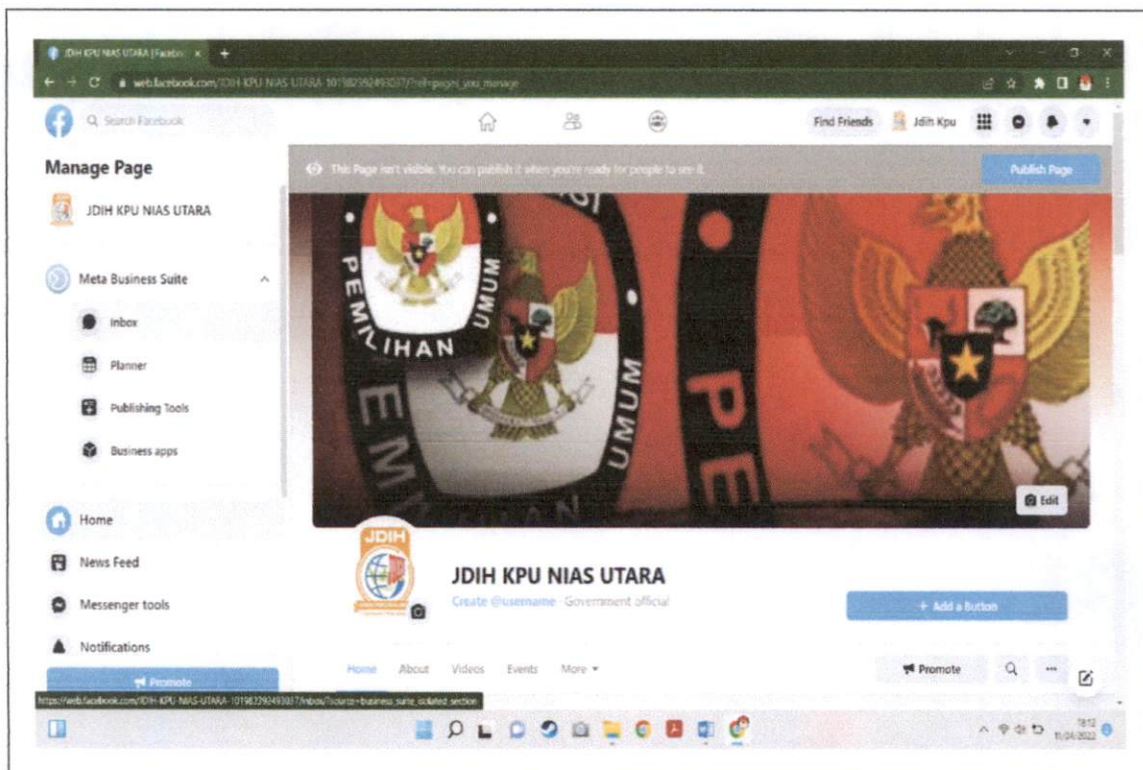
JDIH KPU NIAS UTARA | Facebook ×

web.facebook.com/JDIH-KPU-NIAS-UTARA-101982292493037/?ref=pages_you_manage

Search Facebook

Find Friends Jdih Kpu

Manage Page

JDIH KPU NIAS UTARA

Meta Business Suite

Inbox

Planner

Publishing Tools

Business apps

Home

News Feed

Messenger tools

Notifications

Promote

This Page isn't visible. You can publish it when you're ready for people to see it.

Publish Page

PEMILIHAN UMUM

UMUM

PE

Edit

JDIH

JDIH KPU NIAS UTARA

Create @username · Government official

+ Add a Button

Home About Videos Events More ▾

Promote

https://web.facebook.com/JDIH-KPU-NIAS-UTARA-101982292493037/inbox/?source=business_suite_isolated_section

18:12
11/04/2022